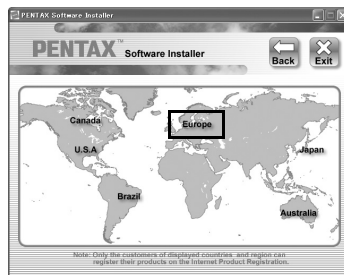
PENTAX Software Installer

PENTAX™ Software Installer

Back

Exit

Canada

Europe

U.S.A

Japan

Brazil

Australia

Note: Only the customers of displayed countries and region can register their products on the Internet Product Registration.